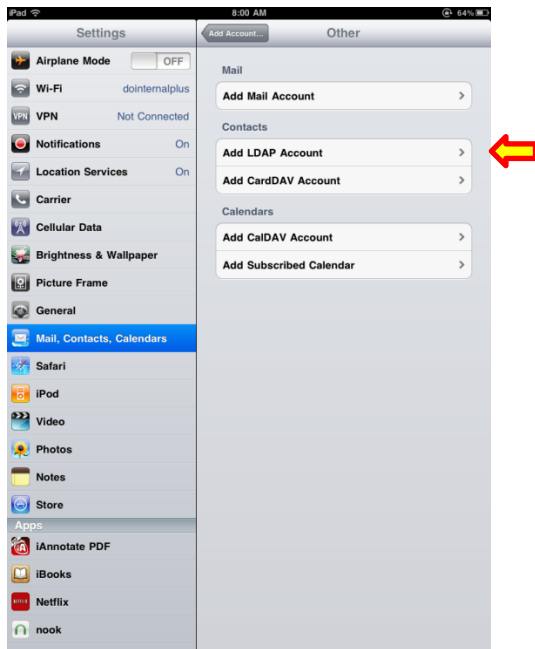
iPad
8:00 AM
64%

Settings

Airplane Mode OFF
Wi-Fi dointernalplus
VPN Not Connected
Notifications On
Location Services On
Carrier
Cellular Data
Brightness & Wallpaper
Picture Frame
General
Mail, Contacts, Calendars
Safari
iPod
Video
Photos
Notes
Store

Apps
iAnnotate PDF
iBooks
Netflix
nook

Add Account...
Other

Mail
Add Mail Account

Contacts
Add LDAP Account
Add CardDAV Account

Calendars
Add CalDAV Account
Add Subscribed Calendar